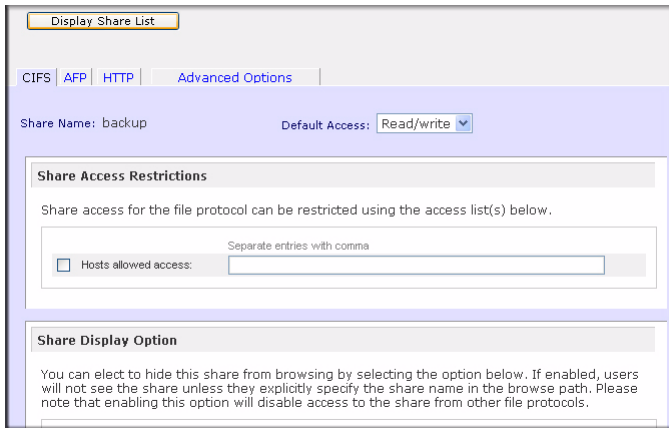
Display Share List

CIFS | AFP | HTTP | Advanced Options

Share Name: backup

Default Access: Read/write

Share Access Restrictions

Share access for the file protocol can be restricted using the access list(s) below.

Separate entries with comma

Hosts allowed access:

Share Display Option

You can elect to hide this share from browsing by selecting the option below. If enabled, users will not see the share unless they explicitly specify the share name in the browse path. Please note that enabling this option will disable access to the share from other file protocols.